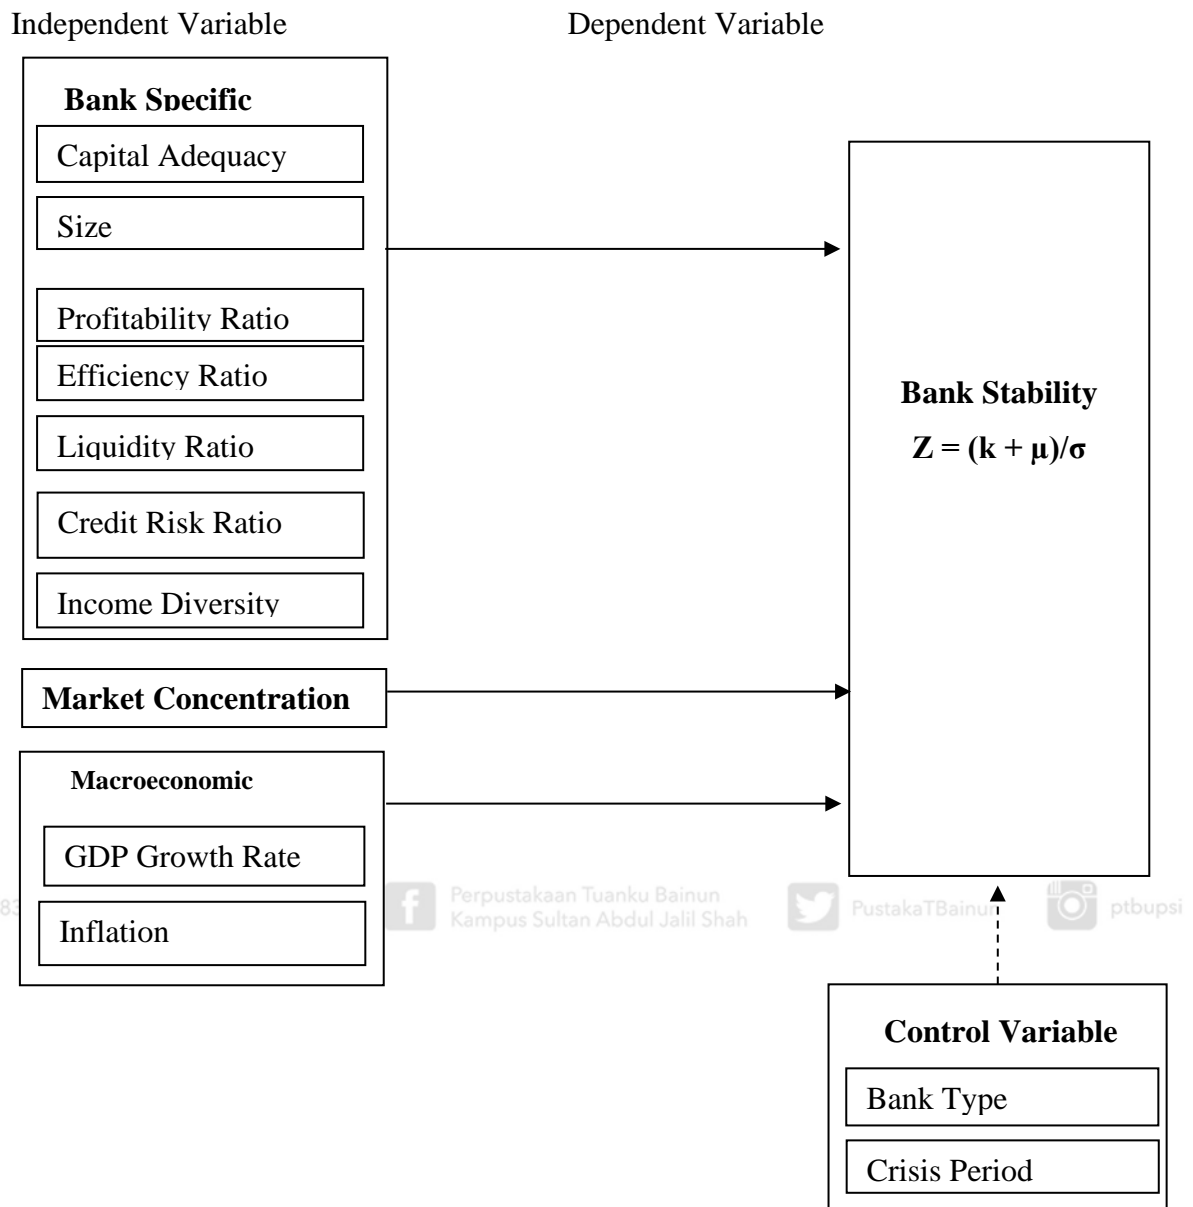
Independent Variable

Dependent Variable

**Bank Specific**

Capital Adequacy

Size

Profitability Ratio

Efficiency Ratio

Liquidity Ratio

Credit Risk Ratio

Income Diversity

**Market Concentration**

**Macroeconomic**

GDP Growth Rate

Inflation

**Bank Stability**

$Z = (k + \mu)/\sigma$

83

Perpustakaan Tuanku Bainun
Kampus Sultan Abdul Jalil Shah

PustakaTBainun

ptbupsi

**Control Variable**

Bank Type

Crisis Period